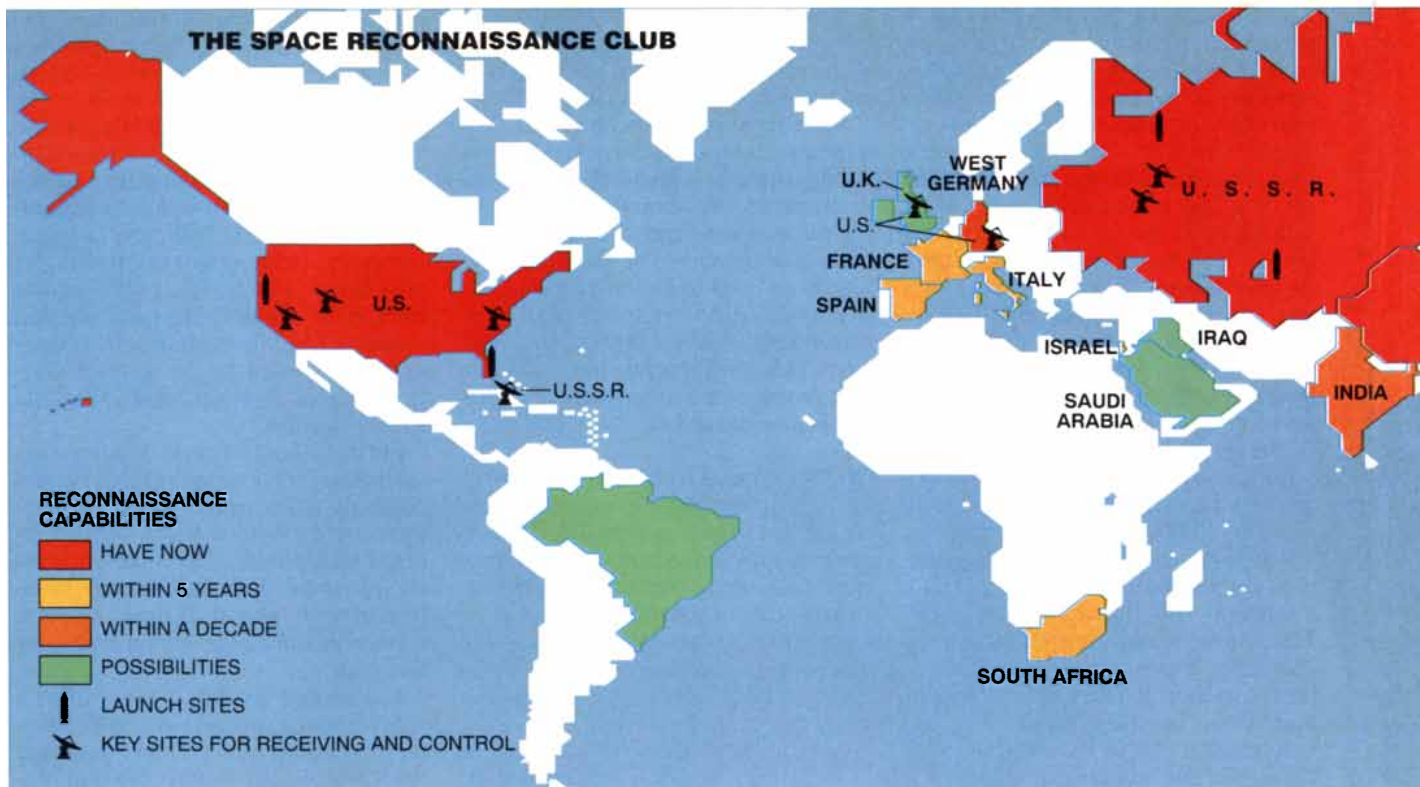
THE SPACE RECONNAISSANCE CLUB

U.S.

U.S.S.R.

U.K.

U.S.

WEST GERMANY

U. S. S. R.

FRANCE

ITALY

SPAIN

ISRAEL

IRAQ

SAUDI ARABIA

INDIA

SOUTH AFRICA

RECONNAISSANCE CAPABILITIES

HAVE NOW

WITHIN 5 YEARS

WITHIN A DECADE

POSSIBILITIES

LAUNCH SITES

KEY SITES FOR RECEIVING AND CONTROL